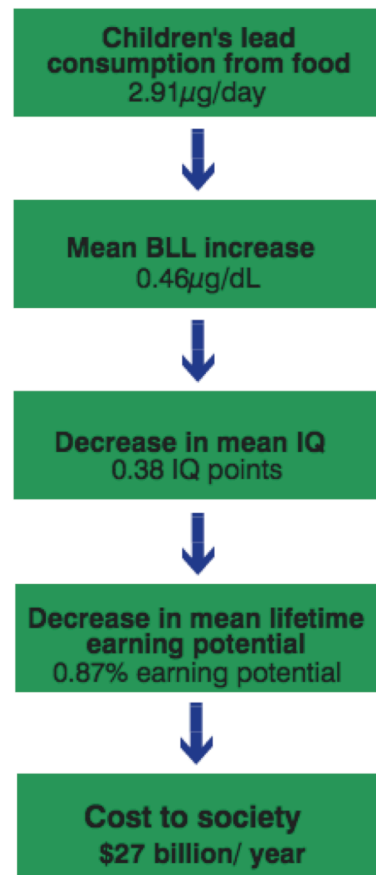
Children's lead consumption from food
2.91$\mu$g/day

Mean BLL increase
0.46$\mu$g/dL

Decrease in mean IQ
0.38 IQ points

Decrease in mean lifetime earning potential
0.87% earning potential

Cost to society
$27 billion/ year